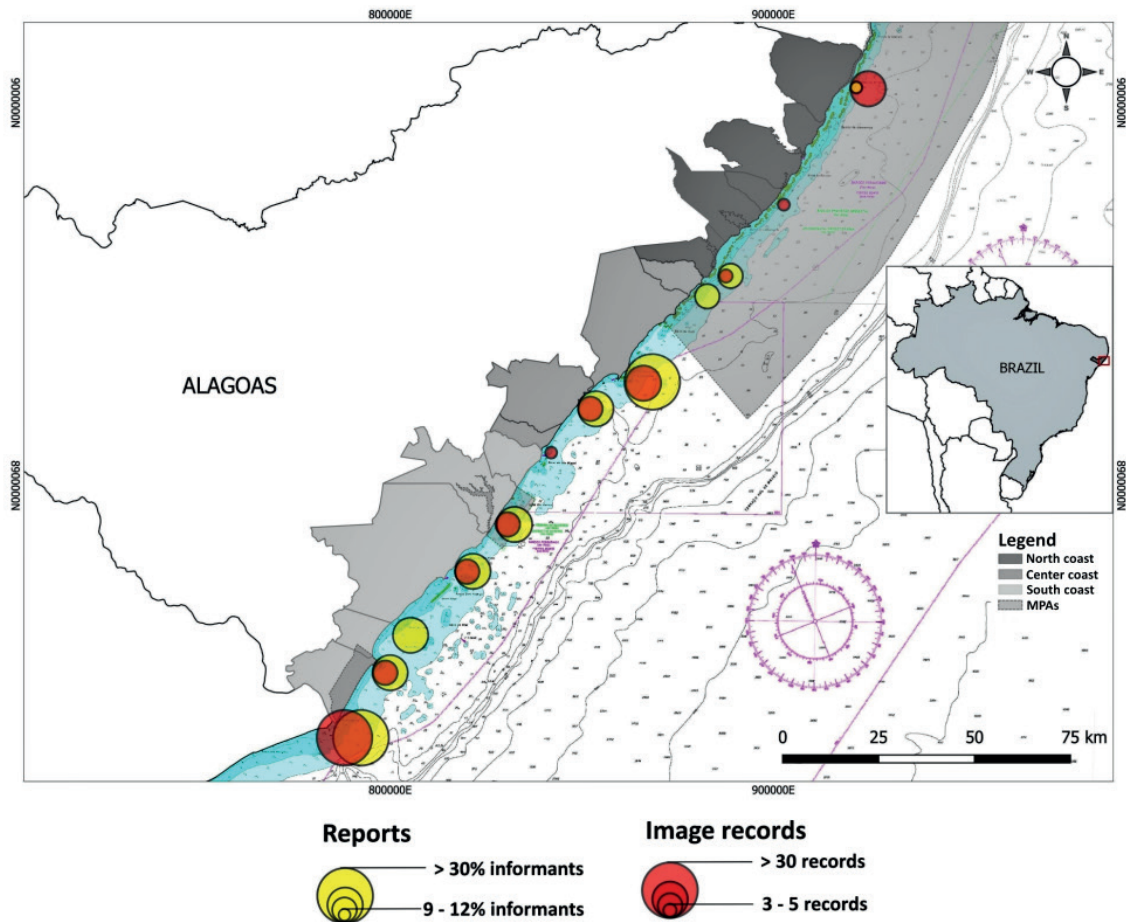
800000E
900000E
9000000N
ALAGOAS
BRAZIL
8960000N
Legend
North coast
Center coast
South coast
MPAs
0 25 50 75 km
800000E
900000E
Reports
> 30% informants
9 - 12% informants
Image records
> 30 records
3 - 5 records